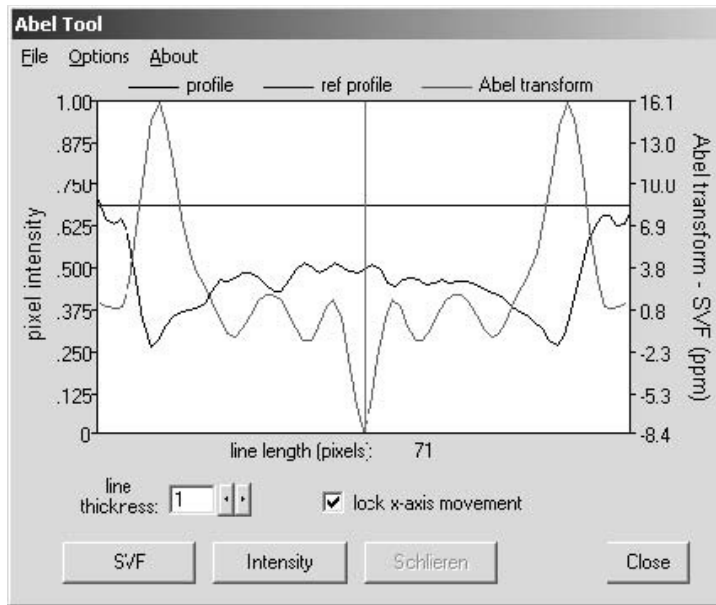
Abel Tool

File Options About

profile ref profile Abel transform

1.00
.875
.750
.625
.500
.375
.250
.125
0

pixel intensity

16.1
13.0
10.0
6.9
3.8
0.8
-2.3
-5.3
-8.4

Abel transform - SVF (ppm)

line length (pixels): 71

line thickness: 1

☑ lock x-axis movement

SVF Intensity Schlieren Close